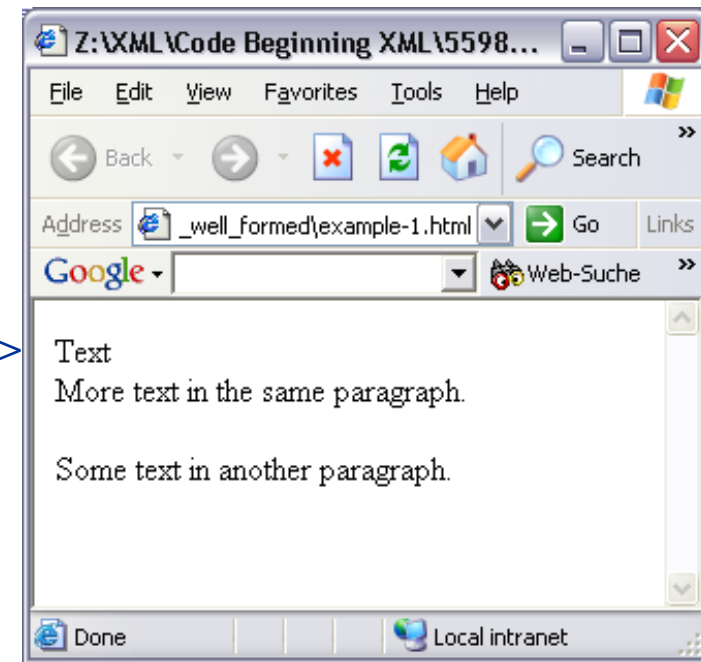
Z:\XML\Code Beginning XML\5598...

File Edit View Favorites Tools Help

Back Search

Address _well_formed\example-1.html Go Links

Google Web-Suche

Text
More text in the same paragraph.

Some text in another paragraph.

Done Local intranet